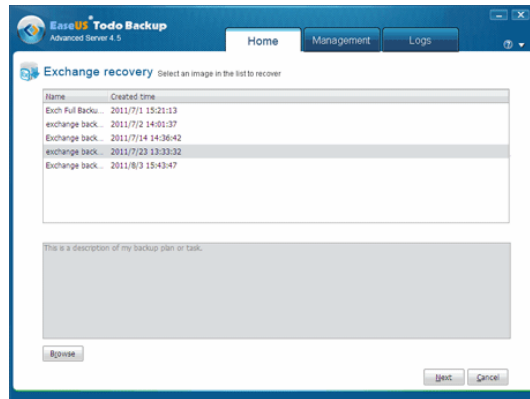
EaseUS® Todo Backup
Advanced Server 4.5

Home
Management
Logs

Exchange recovery Select an image in the list to recover

| Name | Created time |
|---|---|
| Exch Full Backu... | 2011/7/1 15:21:13 |
| exchange back... | 2011/7/2 14:01:37 |
| Exchange back... | 2011/7/14 14:36:42 |
| exchange back... | 2011/7/23 13:33:32 |
| Exchange back... | 2011/8/3 15:43:47 |

This is a description of my backup plan or task.

Browse

Next
Cancel